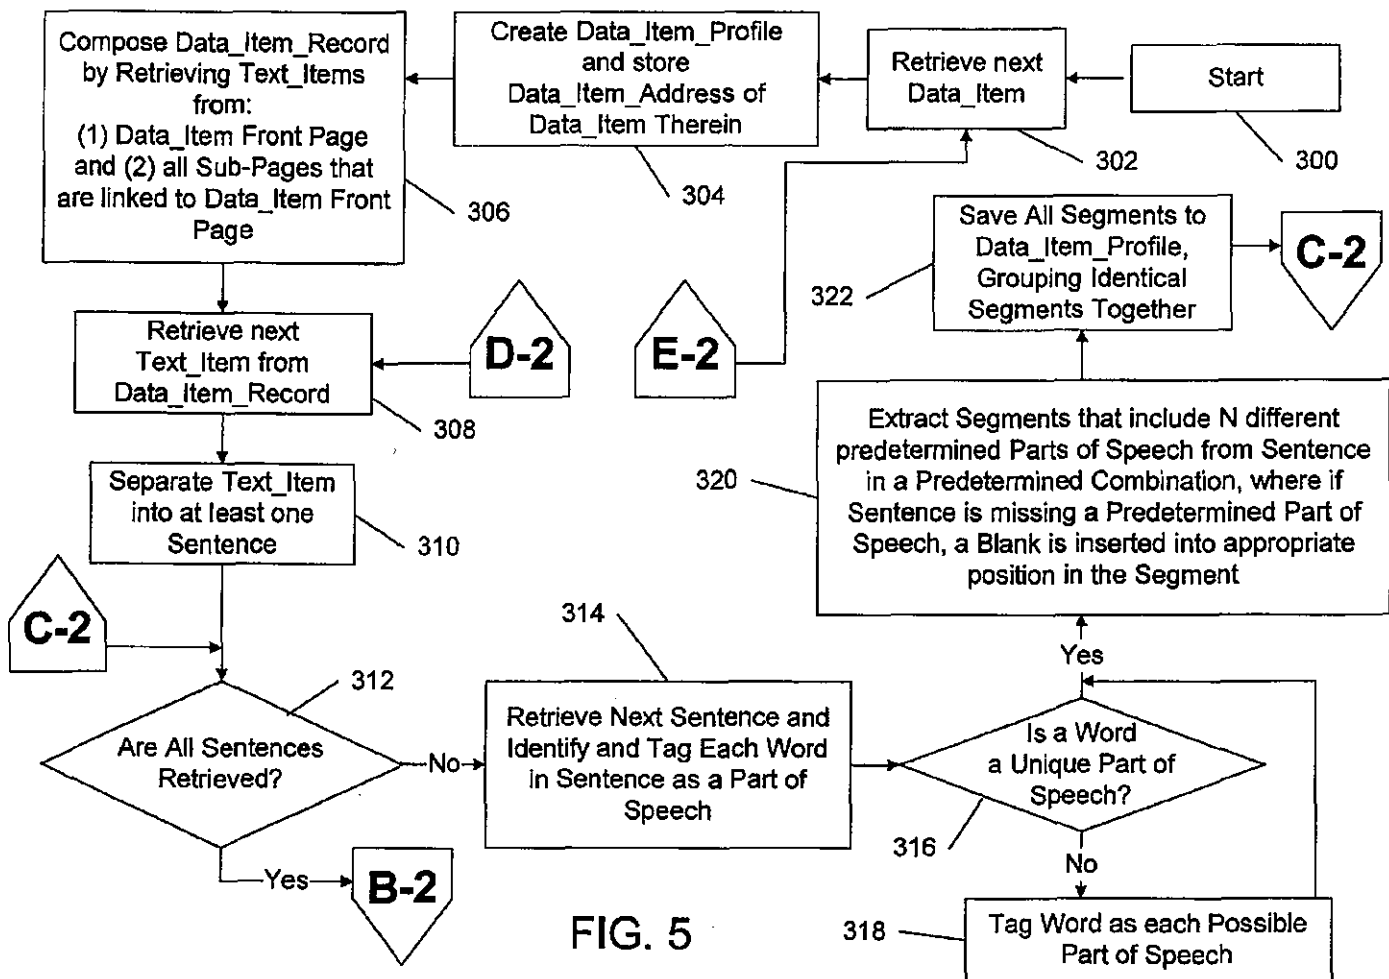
Start

300

Retrieve next Data_Item

302

Create Data_Item_Profile and store Data_Item_Address of Data_Item Therein

304

Compose Data_Item_Record by Retrieving Text_Items from: (1) Data_Item Front Page and (2) all Sub-Pages that are linked to Data_Item Front Page

306

Retrieve next Text_Item from Data_Item_Record

308

D-2

E-2

Save All Segments to Data_Item_Profile, Grouping Identical Segments Together

322

C-2

Separate Text_Item into at least one Sentence

310

320

Extract Segments that include N different predetermined Parts of Speech from Sentence in a Predetermined Combination, where if Sentence is missing a Predetermined Part of Speech, a Blank is inserted into appropriate position in the Segment

C-2

314

Yes

312

Are All Sentences Retrieved?

No

Retrieve Next Sentence and Identify and Tag Each Word in Sentence as a Part of Speech

Is a Word a Unique Part of Speech?

316

No

Yes

B-2

FIG. 5

318

Tag Word as each Possible Part of Speech